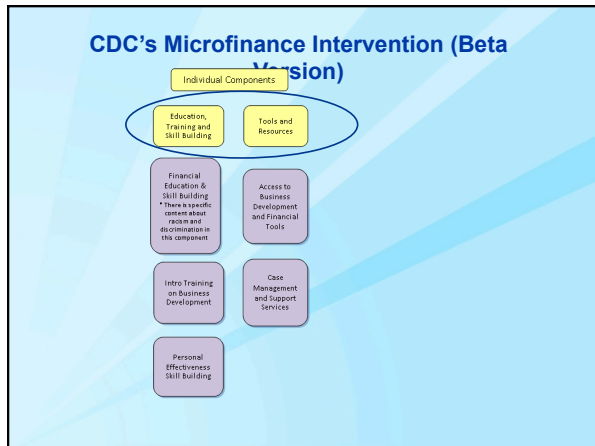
CDC's Microfinance Intervention (Beta Version)

Individual Components

Education, Training and Skill Building

Tools and Resources

Financial Education & Skill Building
* There is specific content about racism and discrimination in this component

Access to Business Development and Financial Tools

Intro Training on Business Development

Case Management and Support Services

Personal Effectiveness Skill Building